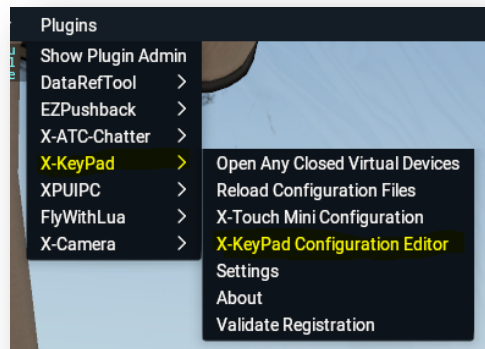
Plugins
Show Plugin Admin
DataRefTool >
EZPushback >
X-ATC-Chatter >
X-KeyPad >
XPUIPC >
FlyWithLua >
X-Camera >

Open Any Closed Virtual Devices
Reload Configuration Files
X-Touch Mini Configuration
X-KeyPad Configuration Editor
Settings
About
Validate Registration